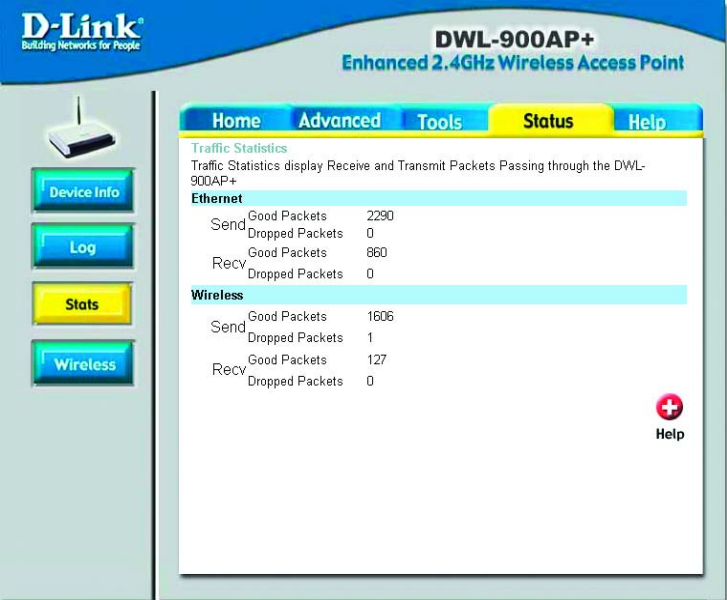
D-Link
Building Networks for People

DWL-900AP+
Enhanced 2.4GHz Wireless Access Point

Home Advanced Tools Status Help

Device Info
Log
Stats
Wireless

Traffic Statistics
Traffic Statistics display Receive and Transmit Packets Passing through the DWL-900AP+

Ethernet

| | | |
|---|---|---|
| Send | Good Packets | 2290 |
| | Dropped Packets | 0 |
| Recv | Good Packets | 860 |
| | Dropped Packets | 0 |

Wireless

| | | |
|---|---|---|
| Send | Good Packets | 1606 |
| | Dropped Packets | 1 |
| Recv | Good Packets | 127 |
| | Dropped Packets | 0 |

Help